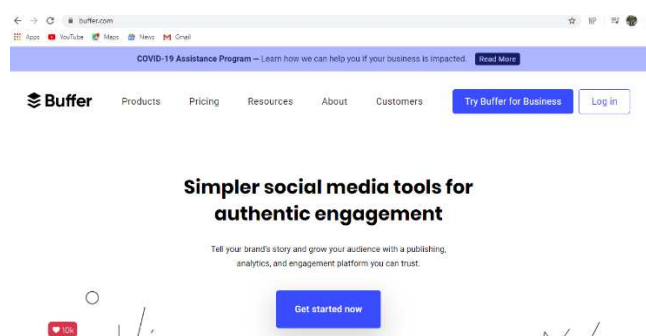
buffer.com

Apps YouTube Maps News Gmail

COVID-19 Assistance Program — Learn how we can help you if your business is impacted. Read More

Buffer Products Pricing Resources About Customers Try Buffer for Business Log in

Simpler social media tools for authentic engagement

Tell your brand's story and grow your audience with a publishing, analytics, and engagement platform you can trust.

Get started now

10k